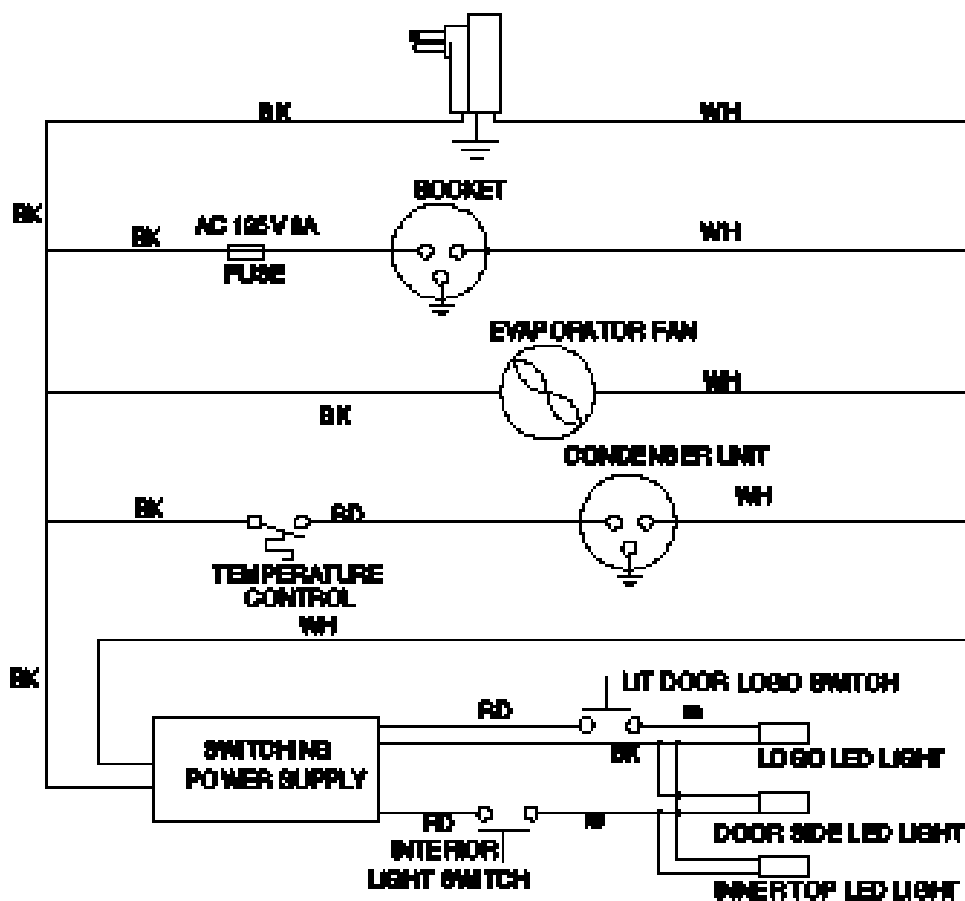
BK
WH
BK
SOCKET
BK
AC 125V 5A
WH
FUSE
EVAPORATOR FAN
WH
BK
CONDENSER UNIT
BK
RD
WH
TEMPERATURE CONTROL
WH
BK
LIT DOOR LOGO SWITCH
RD
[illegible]
SWITCHING POWER SUPPLY
BK
LOGO LED LIGHT
RD
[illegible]
DOOR SIDE LED LIGHT
INTERIOR LIGHT SWITCH
INNERTOP LED LIGHT